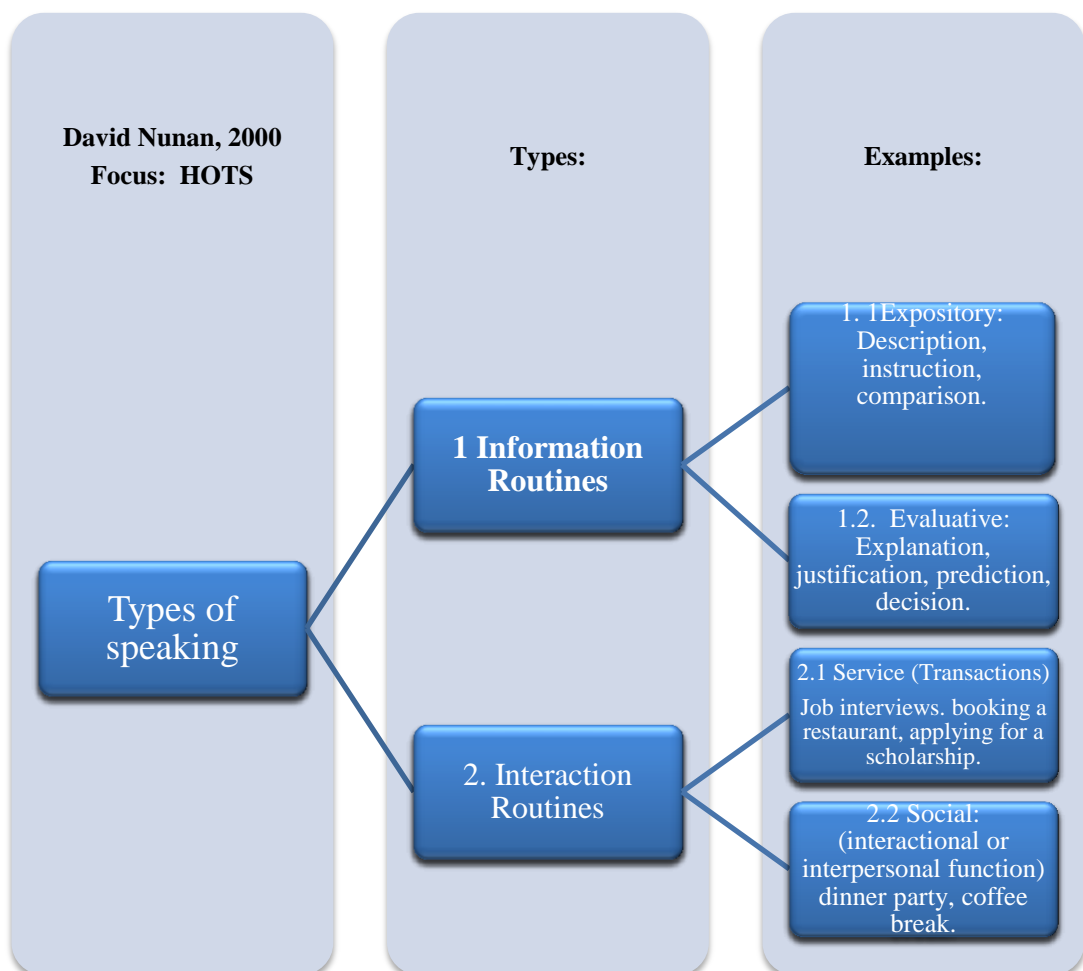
David Nunan, 2000
Focus: HOTS

Types:

Examples:

Types of speaking

1 Information Routines

2. Interaction Routines

1. 1Expository: Description, instruction, comparison.

1.2. Evaluative: Explanation, justification, prediction, decision.

2.1 Service (Transactions)

Job interviews. booking a restaurant, applying for a scholarship.

2.2 Social: (interactional or interpersonal function) dinner party, coffee break.